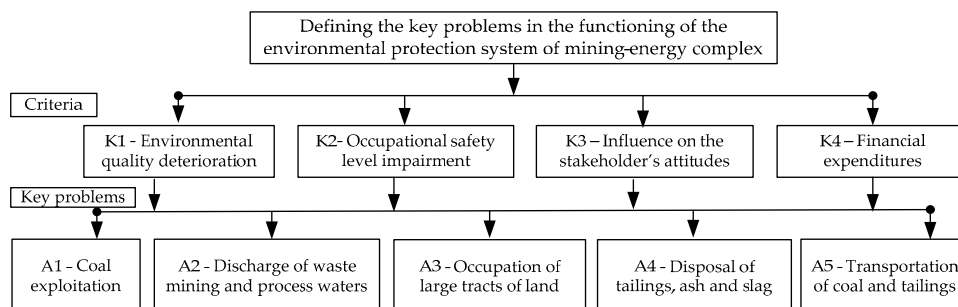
Defining the key problems in the functioning of the environmental protection system of mining-energy complex

Criteria

K1 - Environmental quality deterioration

K2- Occupational safety level impairment

K3 – Influence on the stakeholder's attitudes

K4 – Financial expenditures

Key problems

A1 - Coal exploitation

A2 - Discharge of waste mining and process waters

A3 - Occupation of large tracts of land

A4 - Disposal of tailings, ash and slag

A5 - Transportation of coal and tailings